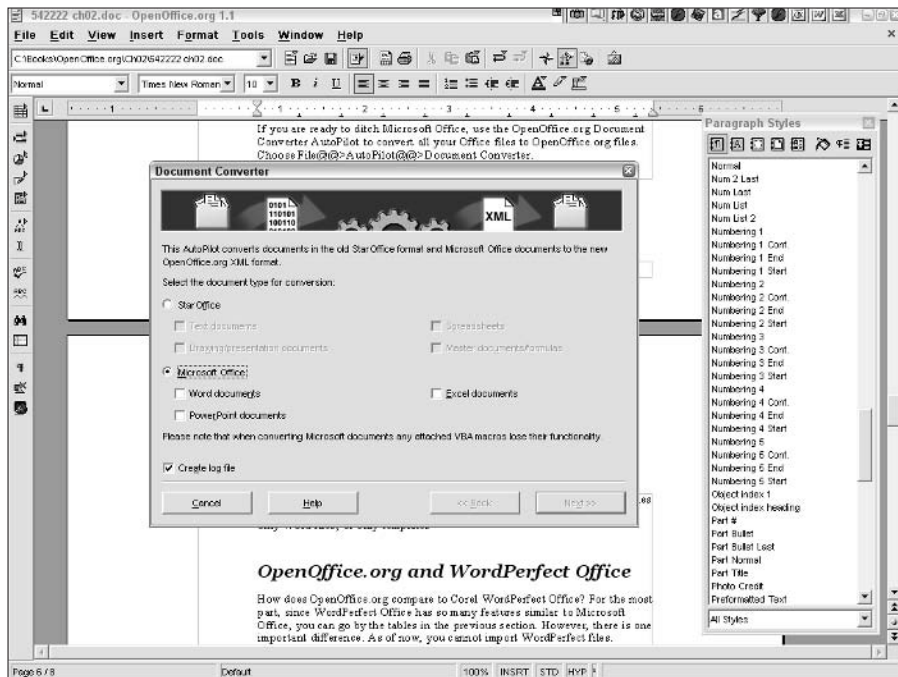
542222 ch02.doc - OpenOffice.org 1.1

File Edit View Insert Format Tools Window Help

C:\Books\OpenOffice.org\Ch02\542222 ch02.doc

Normal Times New Roman 10

If you are ready to ditch Microsoft Office, use the OpenOffice.org Document Converter AutoPilot to convert all your Office files to OpenOffice.org files. Choose File@@>AutoPilot@@>Document Converter.

Document Converter

0101 110101 100110

XML

This AutoPilot converts documents in the old StarOffice format and Microsoft Office documents to the new OpenOffice.org XML format.

Select the document type for conversion:

StarOffice

Text documents

Spreadsheets

Drawing/presentation documents

Master documents/formulas

Microsoft Office

Word documents

Excel documents

PowerPoint documents

Please note that when converting Microsoft documents any attached VBA macros lose their functionality.

Create log file

Cancel Help << Back Next >>

OpenOffice.org and WordPerfect Office

How does OpenOffice.org compare to Corel WordPerfect Office? For the most part, since WordPerfect Office has so many features similar to Microsoft Office, you can go by the tables in the previous section. However, there is one important difference. As of now, you cannot import WordPerfect files.

Paragraph Styles

Normal
Num 2 Last
Num Last
Num List
Num List 2
Numbering 1
Numbering 1 Cont.
Numbering 1 End
Numbering 1 Start
Numbering 2
Numbering 2 Cont.
Numbering 2 End
Numbering 2 Start
Numbering 3
Numbering 3 Cont.
Numbering 3 End
Numbering 3 Start
Numbering 4
Numbering 4 Cont.
Numbering 4 End
Numbering 4 Start
Numbering 5
Numbering 5 Cont.
Numbering 5 End
Numbering 5 Start
Object index 1
Object index heading
Part #
Part Bullet
Part Bullet Last
Part Normal
Part Title
Photo Credit
Preformatted Text

All Styles

Page 6 / 8 Default 100% INSRT STD HYP